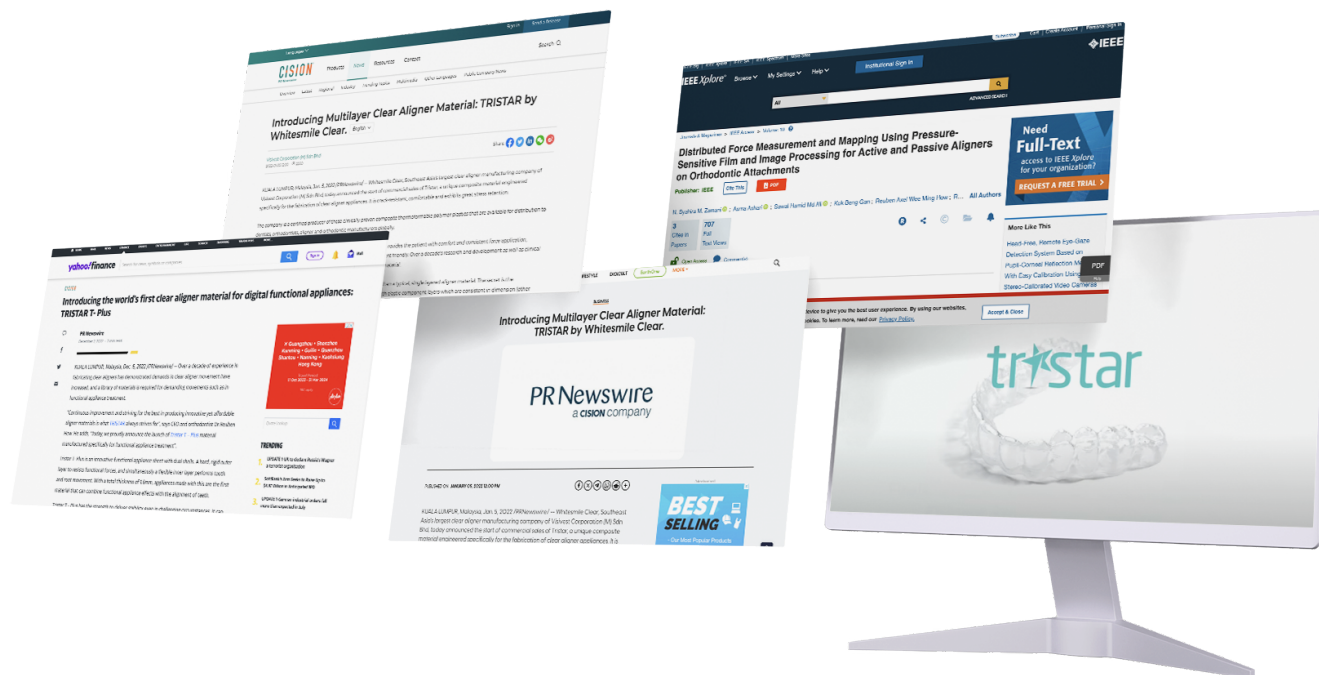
CISION

Products News Resources Contact

Search

Introducing Multilayer Clear Aligner Material: TRISTAR by Whitesmile Clear.

KUALA LUMPUR, Malaysia, Jan. 5, 2022 /PRNewswire/ -- Whitesmile Clear, Southeast Asia's largest clear aligner manufacturing company of Vaisest Corporation (M) Sdn Bhd, today announced the start of commercial sales of Tristar, a unique composite material engineered specifically for the fabrication of clear aligner appliances.

yahoo!finance

Introducing the world's first clear aligner material for digital functional appliances: TRISTAR T- Plus

PR Newswire

KUALA LUMPUR, Malaysia, Dec. 6, 2022 /PRNewswire/ -- Over a decade of experience in fabricating clear aligners has demonstrated demands in clear aligner movement have increased, and a library of materials is required for demanding movements such as in functional appliance treatment.

"Continuous improvement and striving for the best in producing innovative yet affordable aligner materials is what Vaisest has always strived for", says CEO and orthodontist Dr Reuben How. He adds, "Today, we proudly announce the launch of Tristar T - Plus material manufactured specifically for functional appliance treatment".

TRENDING

Introducing Multilayer Clear Aligner Material: TRISTAR by Whitesmile Clear.

PR Newswire
a CISION company

KUALA LUMPUR, Malaysia, Jan 5, 2022 /PRNewswire/ -- Whitesmile Clear, Southeast Asia's largest clear aligner manufacturing company of Vaisest Corporation (M) Sdn Bhd, today announced the start of commercial sales of Tristar, a unique composite material engineered specifically for the fabrication of clear aligner appliances.

BEST SELLING

IEEE Xplore

Institutional Sign In

ADVANCED SEARCH

Distributed Force Measurement and Mapping Using Pressure-Sensitive Film and Image Processing for Active and Passive Aligners on Orthodontic Attachments

Publisher: IEEE Cite This PDF

All Authors

3 Cites in Papers

707 Full Text Views

Open Access

Need Full-Text access to IEEE Xplore for your organization?

REQUEST A FREE TRIAL >

More Like This

Head-Free, Remote Eye-Gaze Detection System Based on Pupil-Corneal Reflection Method With Easy Calibration Using Two Stereo-Calibrated Video Cameras

PDF

Accept & Close

tristar